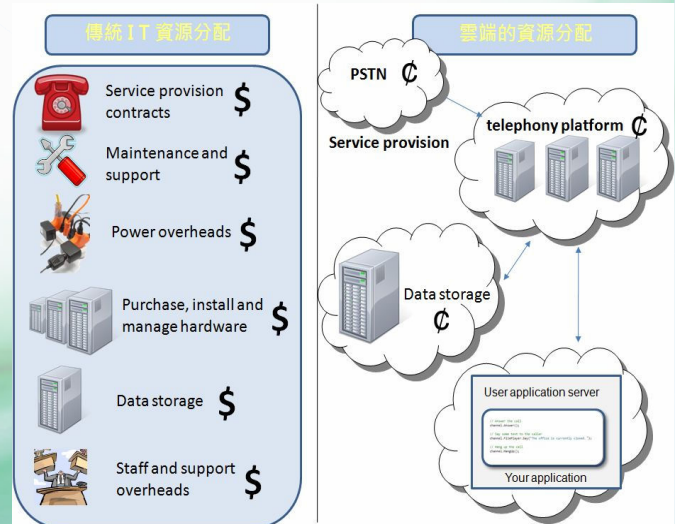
傳統IT資源分配

Service provision contracts $

Maintenance and support $

Power overheads $

Purchase, install and manage hardware $

Data storage $

Staff and support overheads $

雲端的資源分配

PSTN ¢

Service provision

telephony platform ¢

Data storage ¢

User application server

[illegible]

Your application